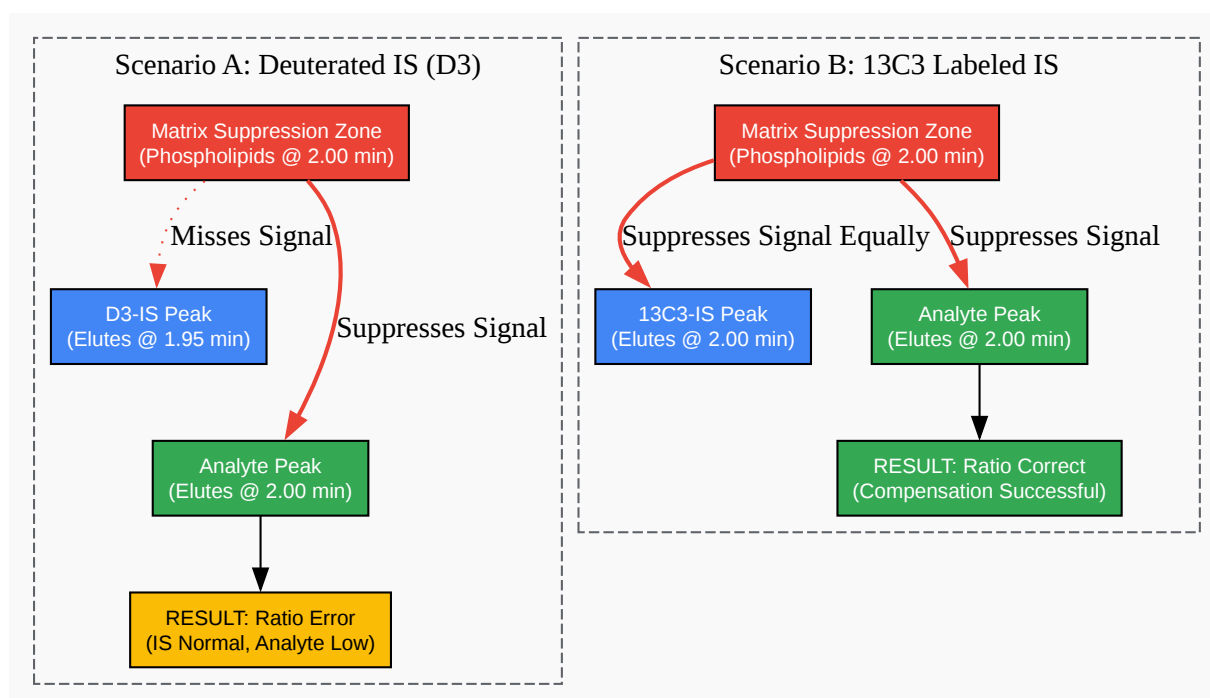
Scenario A: Deuterated IS (D3)

Matrix Suppression Zone
(Phospholipids @ 2.00 min)

Misses Signal

Suppresses Signal

D3-IS Peak
(Elutes @ 1.95 min)

Analyte Peak
(Elutes @ 2.00 min)

RESULT: Ratio Error
(IS Normal, Analyte Low)

Scenario B: 13C3 Labeled IS

Matrix Suppression Zone
(Phospholipids @ 2.00 min)

Suppresses Signal Equally

Suppresses Signal

13C3-IS Peak
(Elutes @ 2.00 min)

Analyte Peak
(Elutes @ 2.00 min)

RESULT: Ratio Correct
(Compensation Successful)